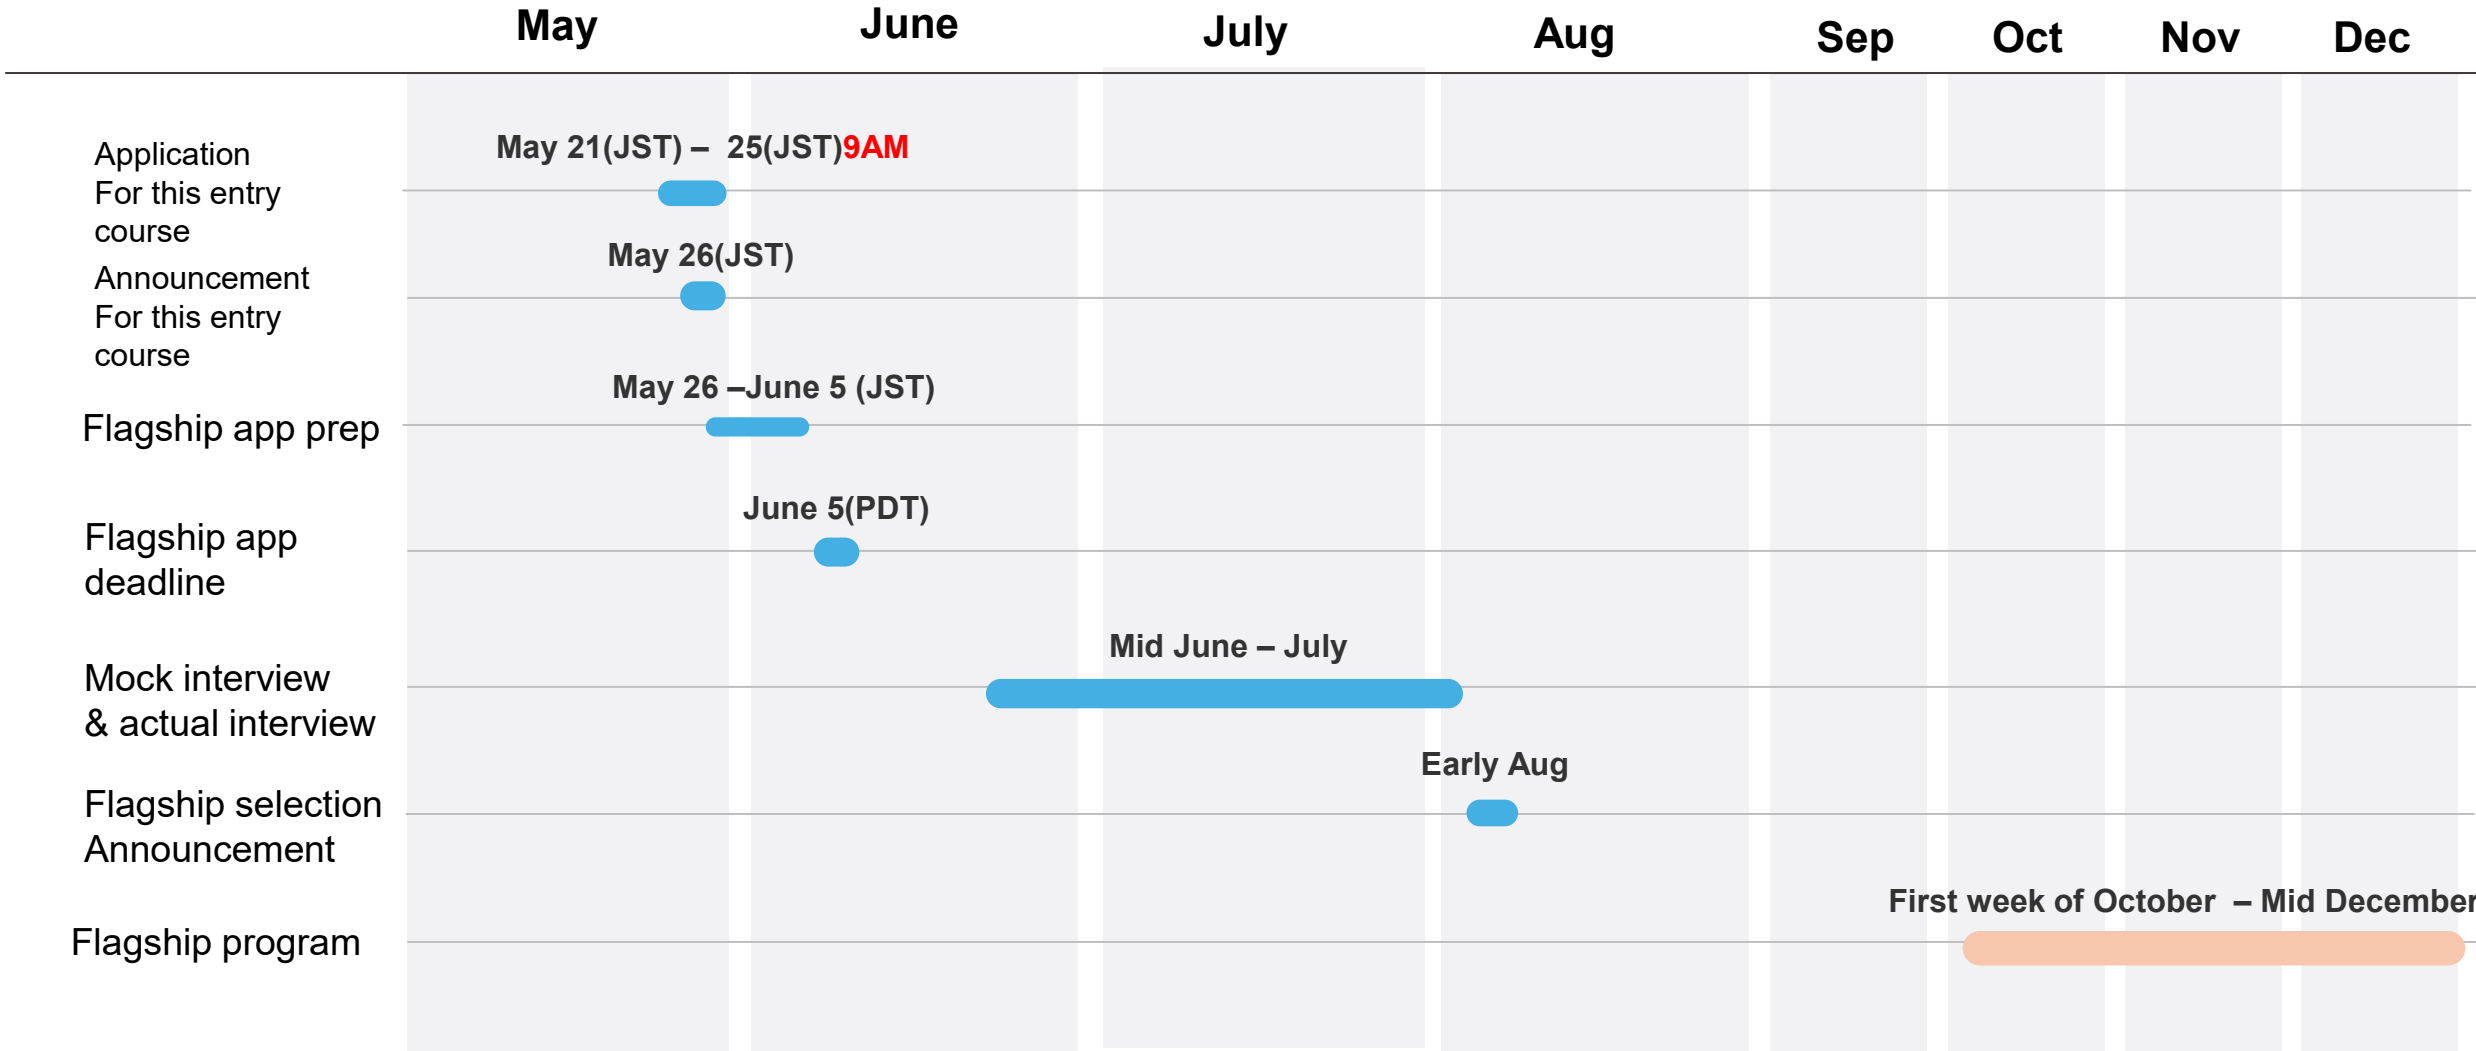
May June July Aug Sep Oct Nov Dec

Application For this entry course
May 21(JST) – 25(JST)9AM

Announcement For this entry course
May 26(JST)

Flagship app prep
May 26 –June 5 (JST)

Flagship app deadline
June 5(PDT)

Mock interview & actual interview
Mid June – July

Flagship selection Announcement
Early Aug

Flagship program
First week of October – Mid December